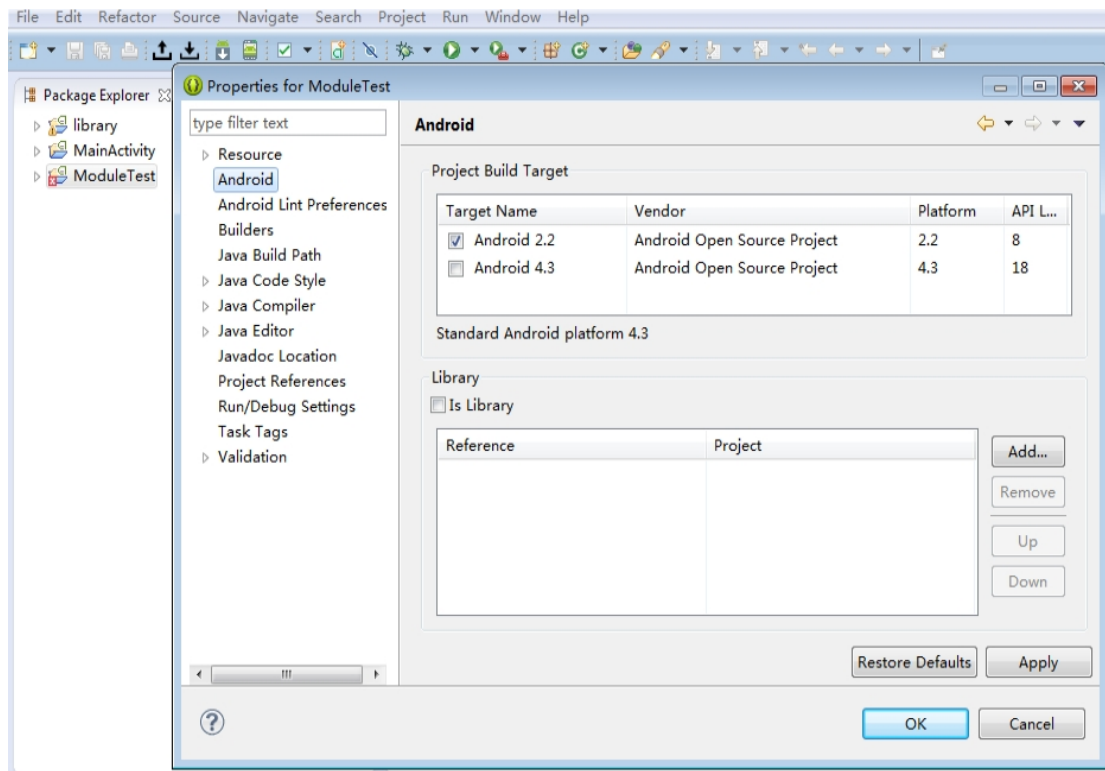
File Edit Refactor Source Navigate Search Project Run Window Help

Package Explorer
library
MainActivity
ModuleTest

Properties for ModuleTest

type filter text

Resource
Android
Android Lint Preferences
Builders
Java Build Path
Java Code Style
Java Compiler
Java Editor
Javadoc Location
Project References
Run/Debug Settings
Task Tags
Validation

Android

Project Build Target

| Target Name | Vendor | Platform | API L... |
|---|---|---|---|
| Android 2.2 | Android Open Source Project | 2.2 | 8 |
| Android 4.3 | Android Open Source Project | 4.3 | 18 |

Standard Android platform 4.3

Library
Is Library

| Reference | Project |
|---|---|

Add...
Remove
Up
Down

Restore Defaults
Apply

OK
Cancel